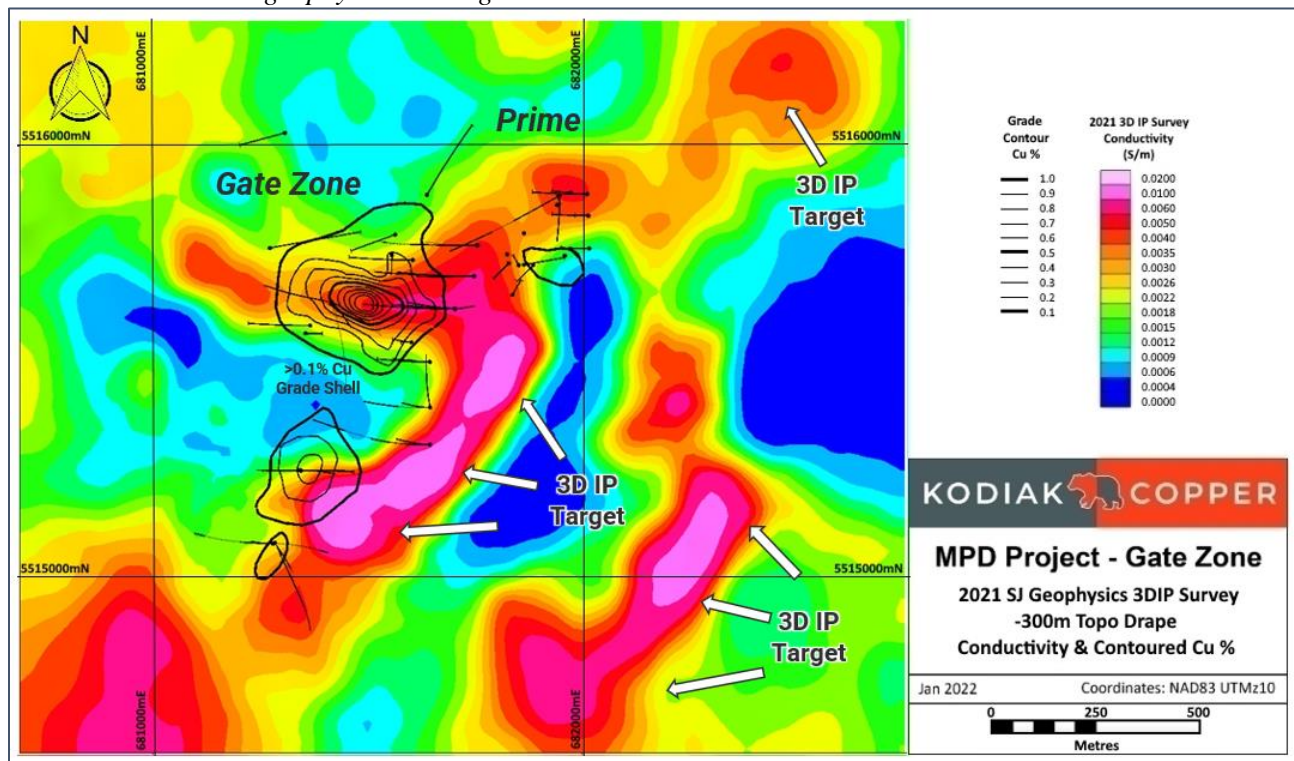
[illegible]

N

681000mE

682000mE

5516000mN

5516000mN

Prime

Gate Zone

3D IP Target

>0.1% Cu Grade Shell

3D IP Target

5515000mN

5515000mN

3D IP Target

681000mE

682000mE

Grade Contour Cu %

1.0
0.9
0.8
0.7
0.6
0.5
0.4
0.3
0.2
0.1

2021 3D IP Survey Conductivity (S/m)

0.0200
0.0100
0.0060
0.0050
0.0040
0.0035
0.0030
0.0026
0.0022
0.0018
0.0015
0.0012
0.0009
0.0006
0.0004
0.0000

KODIAK COPPER

MPD Project - Gate Zone

2021 SJ Geophysics 3DIP Survey
-300m Topo Drape
Conductivity & Contoured Cu %

Jan 2022

Coordinates: NAD83 UTMz10

0 250 500

Metres